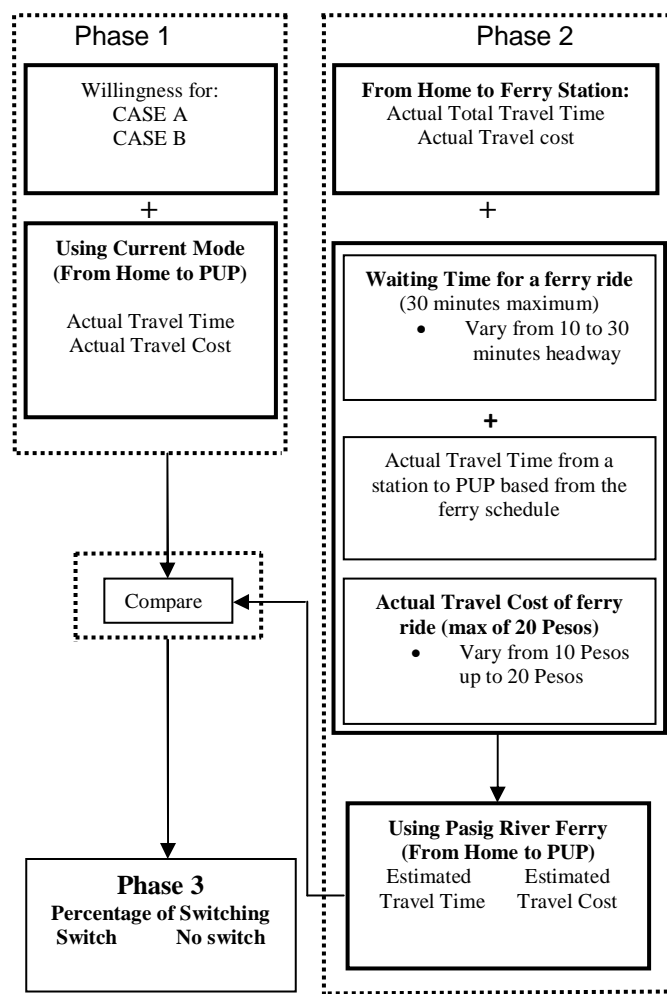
Phase 1

Willingness for:
CASE A
CASE B

+

Using Current Mode
(From Home to PUP)

Actual Travel Time
Actual Travel Cost

Phase 2

From Home to Ferry Station:
Actual Total Travel Time
Actual Travel cost

+

Waiting Time for a ferry ride
(30 minutes maximum)
• Vary from 10 to 30 minutes headway

+

Actual Travel Time from a station to PUP based from the ferry schedule

Actual Travel Cost of ferry ride (max of 20 Pesos)
• Vary from 10 Pesos up to 20 Pesos

Compare

Using Pasig River Ferry
(From Home to PUP)
Estimated Travel Time
Estimated Travel Cost

Phase 3
Percentage of Switching
Switch No switch